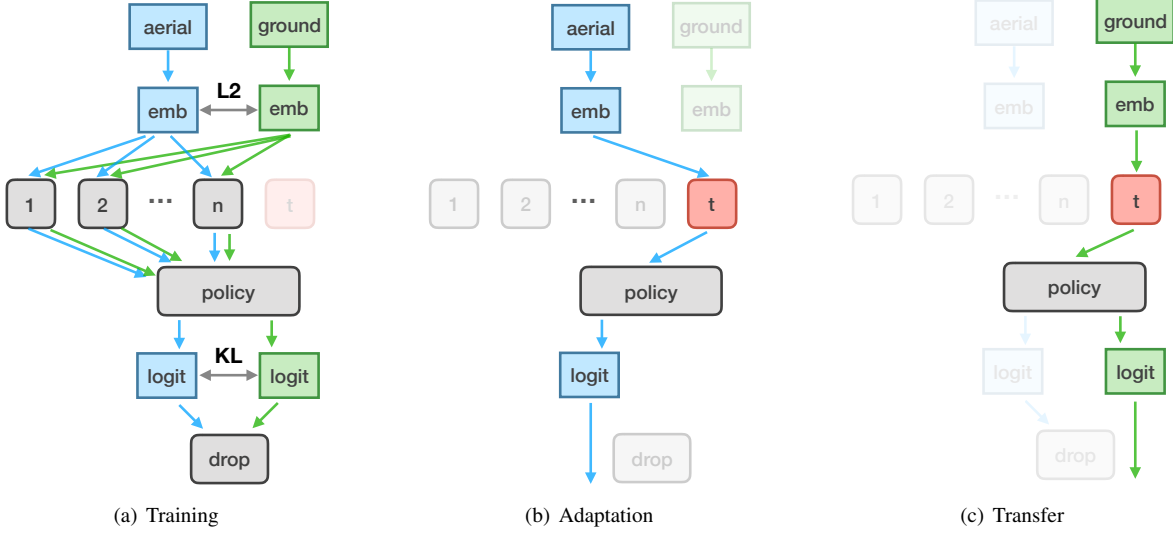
aerial
ground
emb
L2
emb
1
2
...
n
t
policy
logit
KL
logit
drop

(a) Training

aerial
ground
emb
emb
1
2
...
n
t
policy
logit
drop

(b) Adaptation

aerial
ground
emb
emb
1
2
...
n
t
policy
logit
logit
drop

(c) Transfer